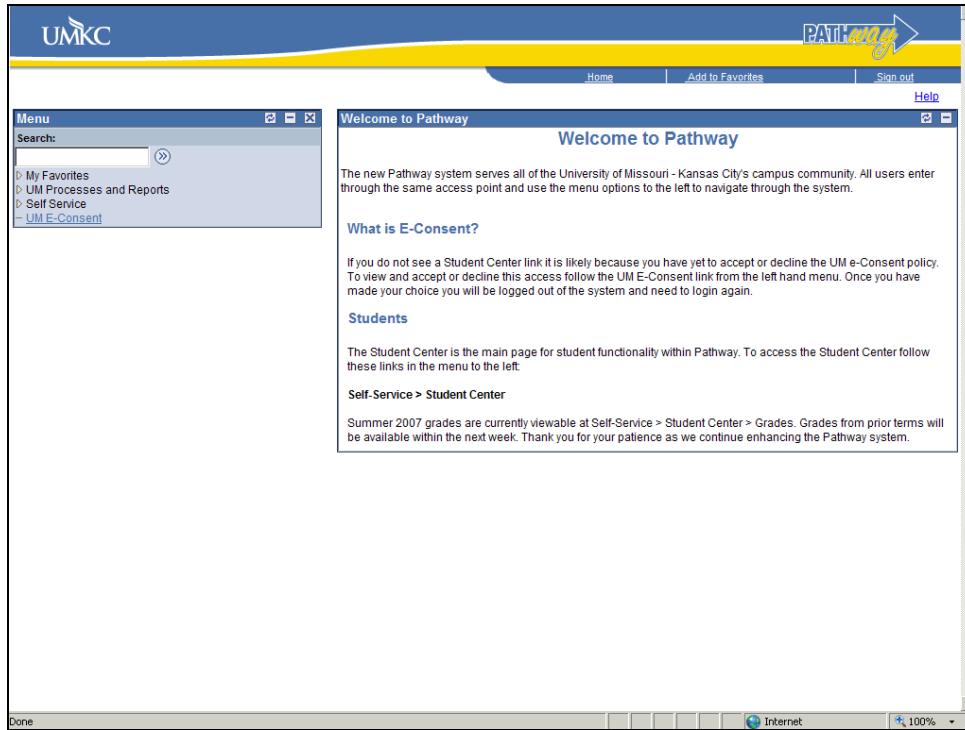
UMKC

PATHway

Home | Add to Favorites | Sign out

Help

Menu

Search:

My Favorites
UM Processes and Reports
Self Service
UM E-Consent

Welcome to Pathway

Welcome to Pathway

The new Pathway system serves all of the University of Missouri - Kansas City's campus community. All users enter through the same access point and use the menu options to the left to navigate through the system.

What is E-Consent?

If you do not see a Student Center link it is likely because you have yet to accept or decline the UM e-Consent policy. To view and accept or decline this access follow the UM E-Consent link from the left hand menu. Once you have made your choice you will be logged out of the system and need to login again.

Students

The Student Center is the main page for student functionality within Pathway. To access the Student Center follow these links in the menu to the left:

Self-Service > Student Center

Summer 2007 grades are currently viewable at Self-Service > Student Center > Grades. Grades from prior terms will be available within the next week. Thank you for your patience as we continue enhancing the Pathway system.

Done

Internet

100%